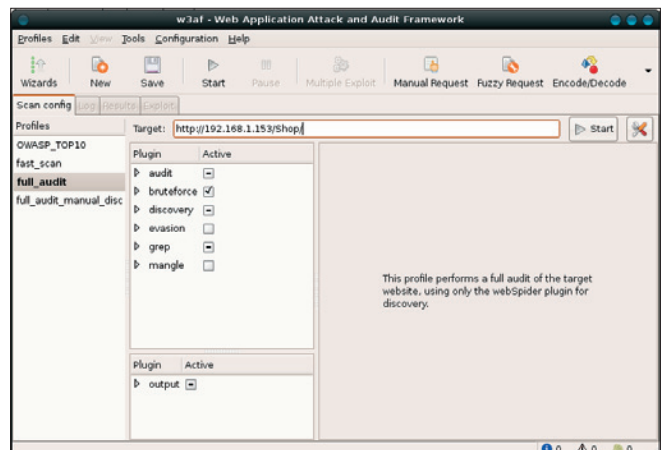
w3af - Web Application Attack and Audit Framework

Profiles Edit View Tools Configuration Help

Wizards New Save Start Pause Multiple Exploit Manual Request Fuzzy Request Encode/Decode

Scan config Log Results Exploit

Profiles
OWASP_TOP10
fast_scan
full_audit
full_audit_manual_disc

Target: http://192.168.1.153/Shop/ Start

| Plugin | Active |
|---|---|
| audit | |
| bruteforce | ☑ |
| discovery | |
| evasion | ☐ |
| grep | |
| mangle | ☐ |

This profile performs a full audit of the target website, using only the webSpider plugin for discovery.

| Plugin | Active |
|---|---|
| output | |

0 0 0